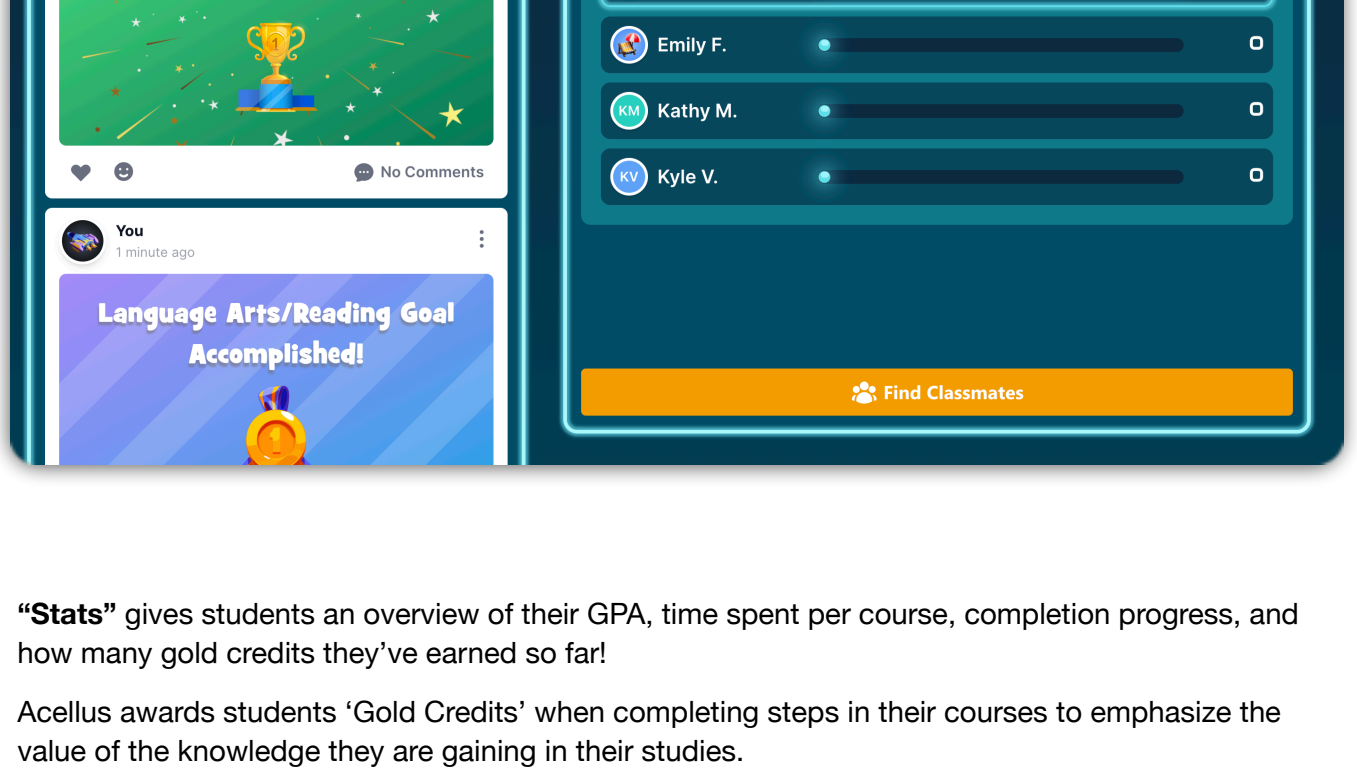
1

No Comments

You
1 minute ago

Language Arts/Reading Goal Accomplished!

1

Emily F. 0

KM Kathy M. 0

KV Kyle V. 0

Find Classmates

**“Stats”** gives students an overview of their GPA, time spent per course, completion progress, and how many gold credits they’ve earned so far!

Acellus awards students ‘Gold Credits’ when completing steps in their courses to emphasize the value of the knowledge they are gaining in their studies.